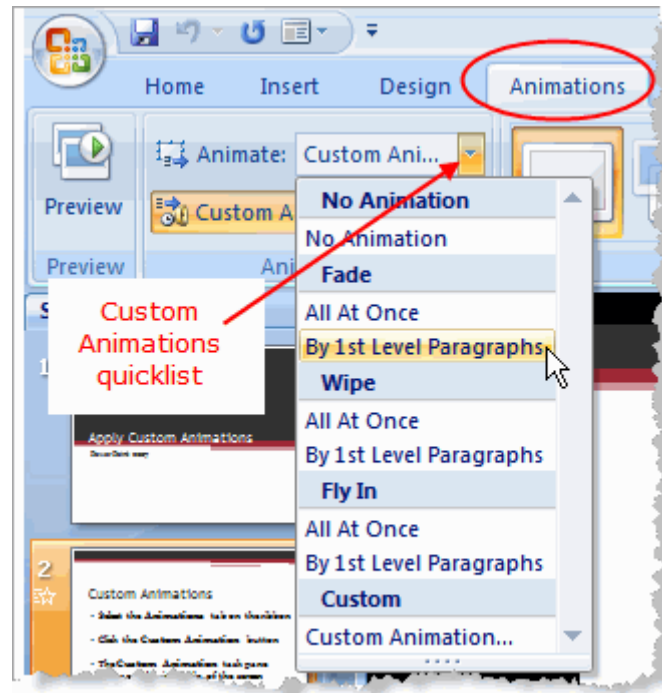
Home Insert Design Animations

Preview

Preview

Animate: Custom Ani...

Custom A

Ani

No Animation

No Animation

Fade

All At Once

By 1st Level Paragraphs

Wipe

All At Once

By 1st Level Paragraphs

Fly In

All At Once

By 1st Level Paragraphs

Custom

Custom Animation...

Custom Animations quicklist

1

Apply Custom Animations

2

Custom Animations